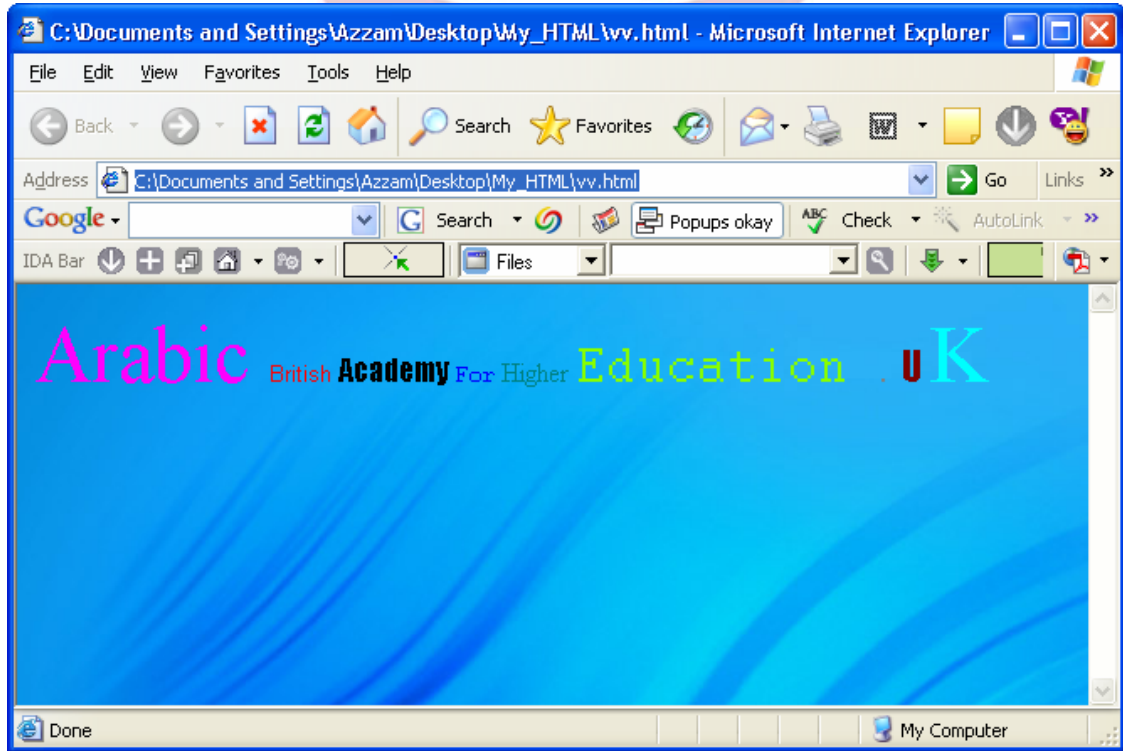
C:\Documents and Settings\Azzam\Desktop\My_HTML\vv.html - Microsoft Internet Explorer

File Edit View Favorites Tools Help

Back Search Favorites

Address C:\Documents and Settings\Azzam\Desktop\My_HTML\vv.html Go Links

Google Search Popups okay Check AutoLink

IDA Bar Files

Arabic British Academy For Higher Education . U K

Done My Computer